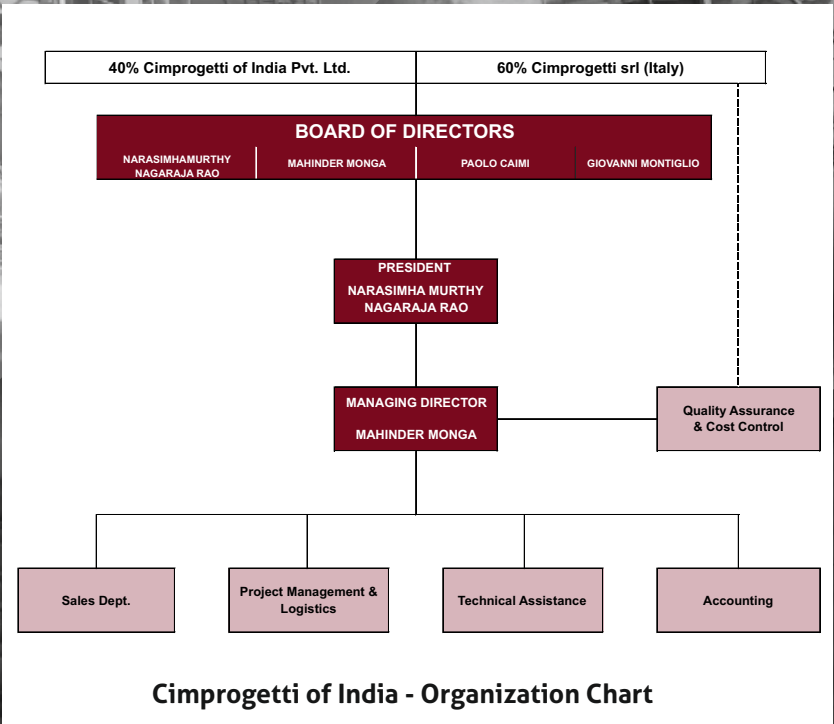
40% Cimprogetti of India Pvt. Ltd.

60% Cimprogetti srl (Italy)

BOARD OF DIRECTORS

NARASIMHAMURTHY NAGARAJA RAO

MAHINDER MONGA

PAOLO CAIMI

GIOVANNI MONTIGLIO

PRESIDENT

NARASIMHA MURTHY NAGARAJA RAO

MANAGING DIRECTOR

MAHINDER MONGA

Quality Assurance & Cost Control

Sales Dept.

Project Management & Logistics

Technical Assistance

Accounting

Cimprogetti of India - Organization Chart